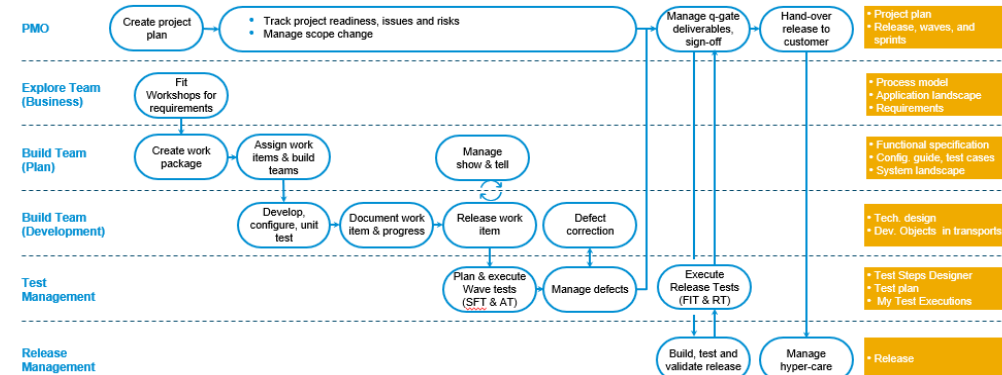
PMO

Create project plan

• Track project readiness, issues and risks
• Manage scope change

Manage q-gate deliverables, sign-off

Hand-over release to customer

• Project plan
• Release, waves, and sprints

Explore Team (Business)

Fit Workshops for requirements

• Process model
• Application landscape
• Requirements

Build Team (Plan)

Create work package

Assign work items & build teams

Manage show & tell

• Functional specification
• Config. guide, test cases
• System landscape

Build Team (Development)

Develop, configure, unit test

Document work item & progress

Release work item

Defect correction

• Tech. design
• Dev. Objects in transports

Test Management

Plan & execute Wave tests (SFT & AT)

Manage defects

Execute Release Tests (FIT & RT)

• Test Steps Designer
• Test plan
• My Test Executions

Release Management

Build, test and validate release

Manage hyper-care

• Release